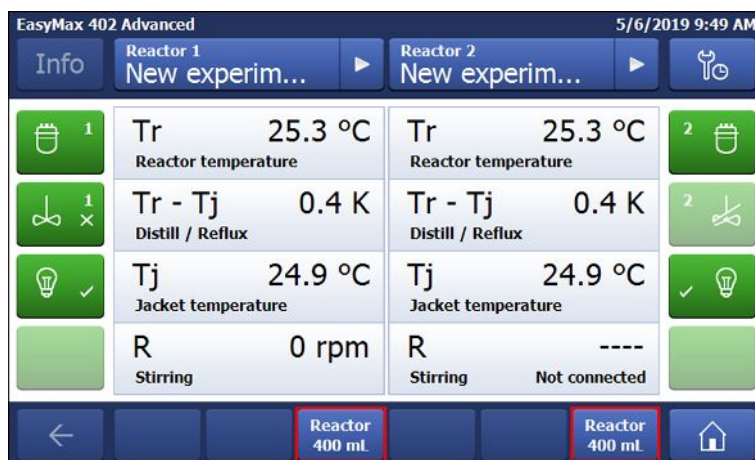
EasyMax 402 Advanced
5/6/2019 9:49 AM

Info
Reactor 1
New experim...
Reactor 2
New experim...

1
Tr 25.3 °C
Reactor temperature
Tr 25.3 °C
Reactor temperature
2

1
Tr - Tj 0.4 K
Distill / Reflux
Tr - Tj 0.4 K
Distill / Reflux
2

Tj 24.9 °C
Jacket temperature
Tj 24.9 °C
Jacket temperature

R 0 rpm
Stirring
R ----
Stirring
Not connected

Reactor
400 mL
Reactor
400 mL